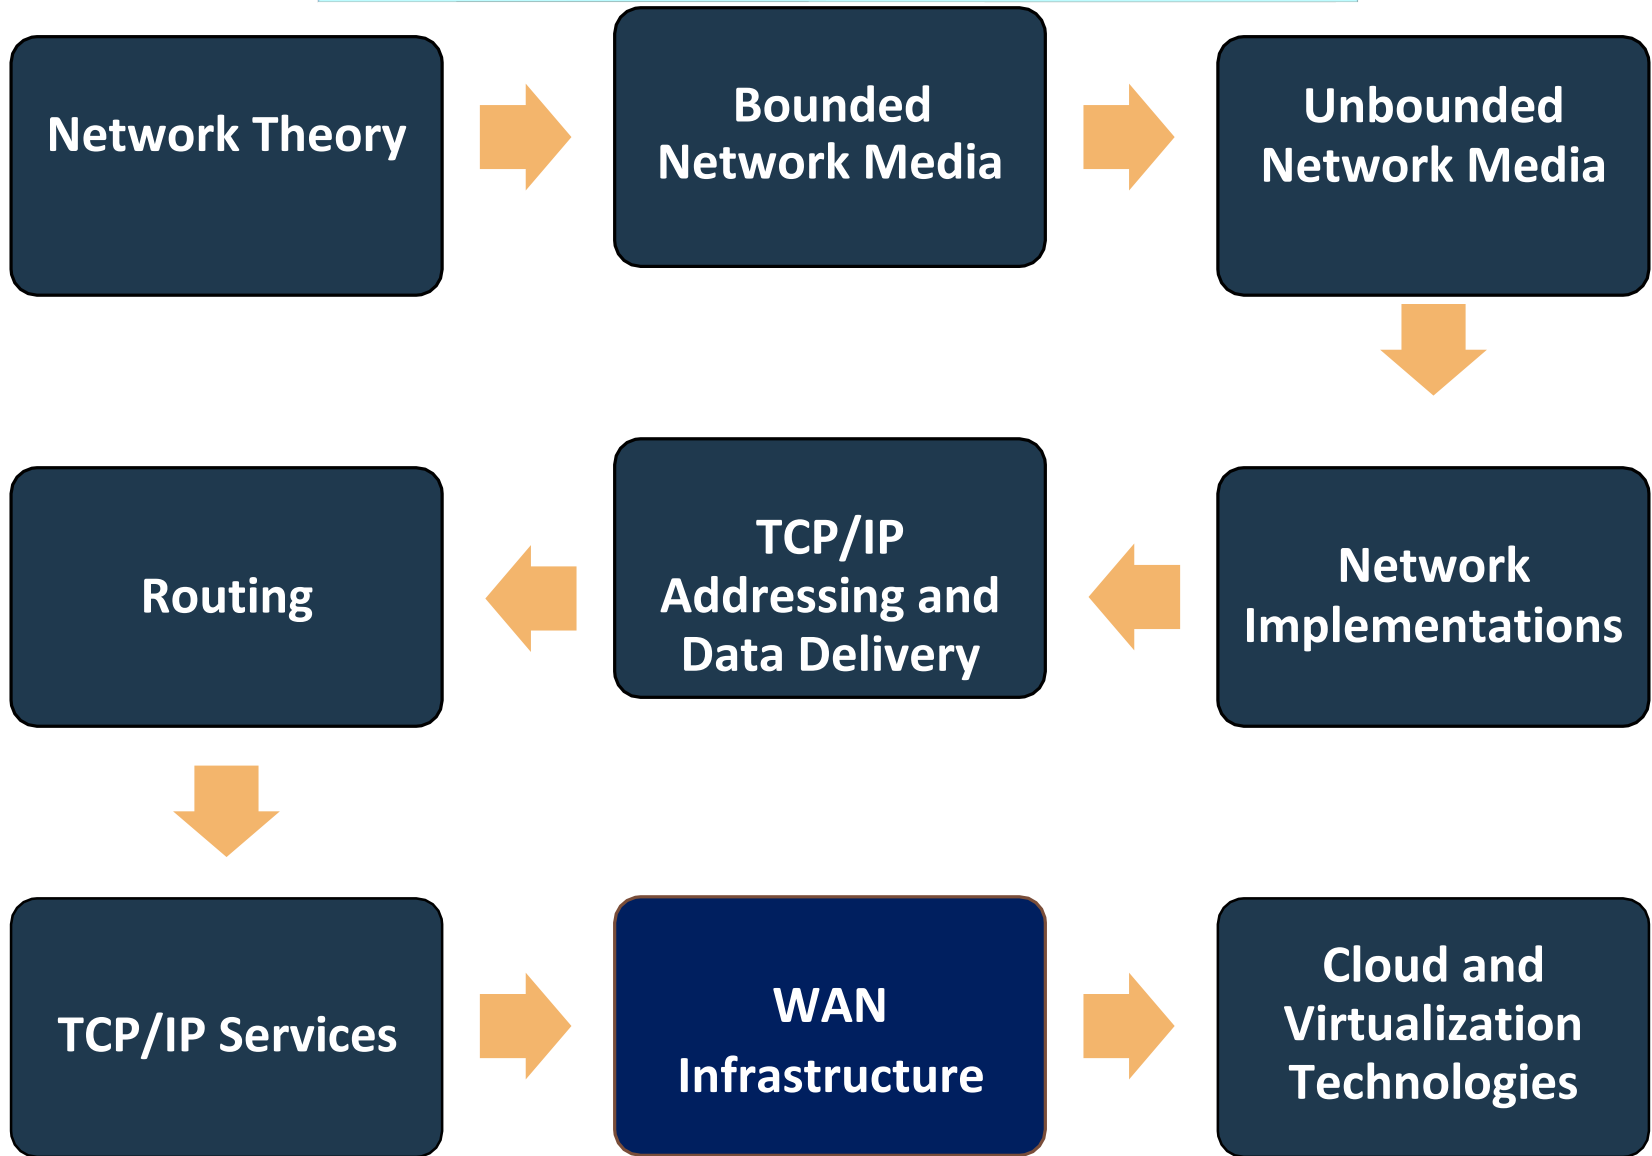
Network Theory

Bounded Network Media

Unbounded Network Media

Network Implementations

TCP/IP Addressing and Data Delivery

Routing

TCP/IP Services

WAN Infrastructure

Cloud and Virtualization Technologies